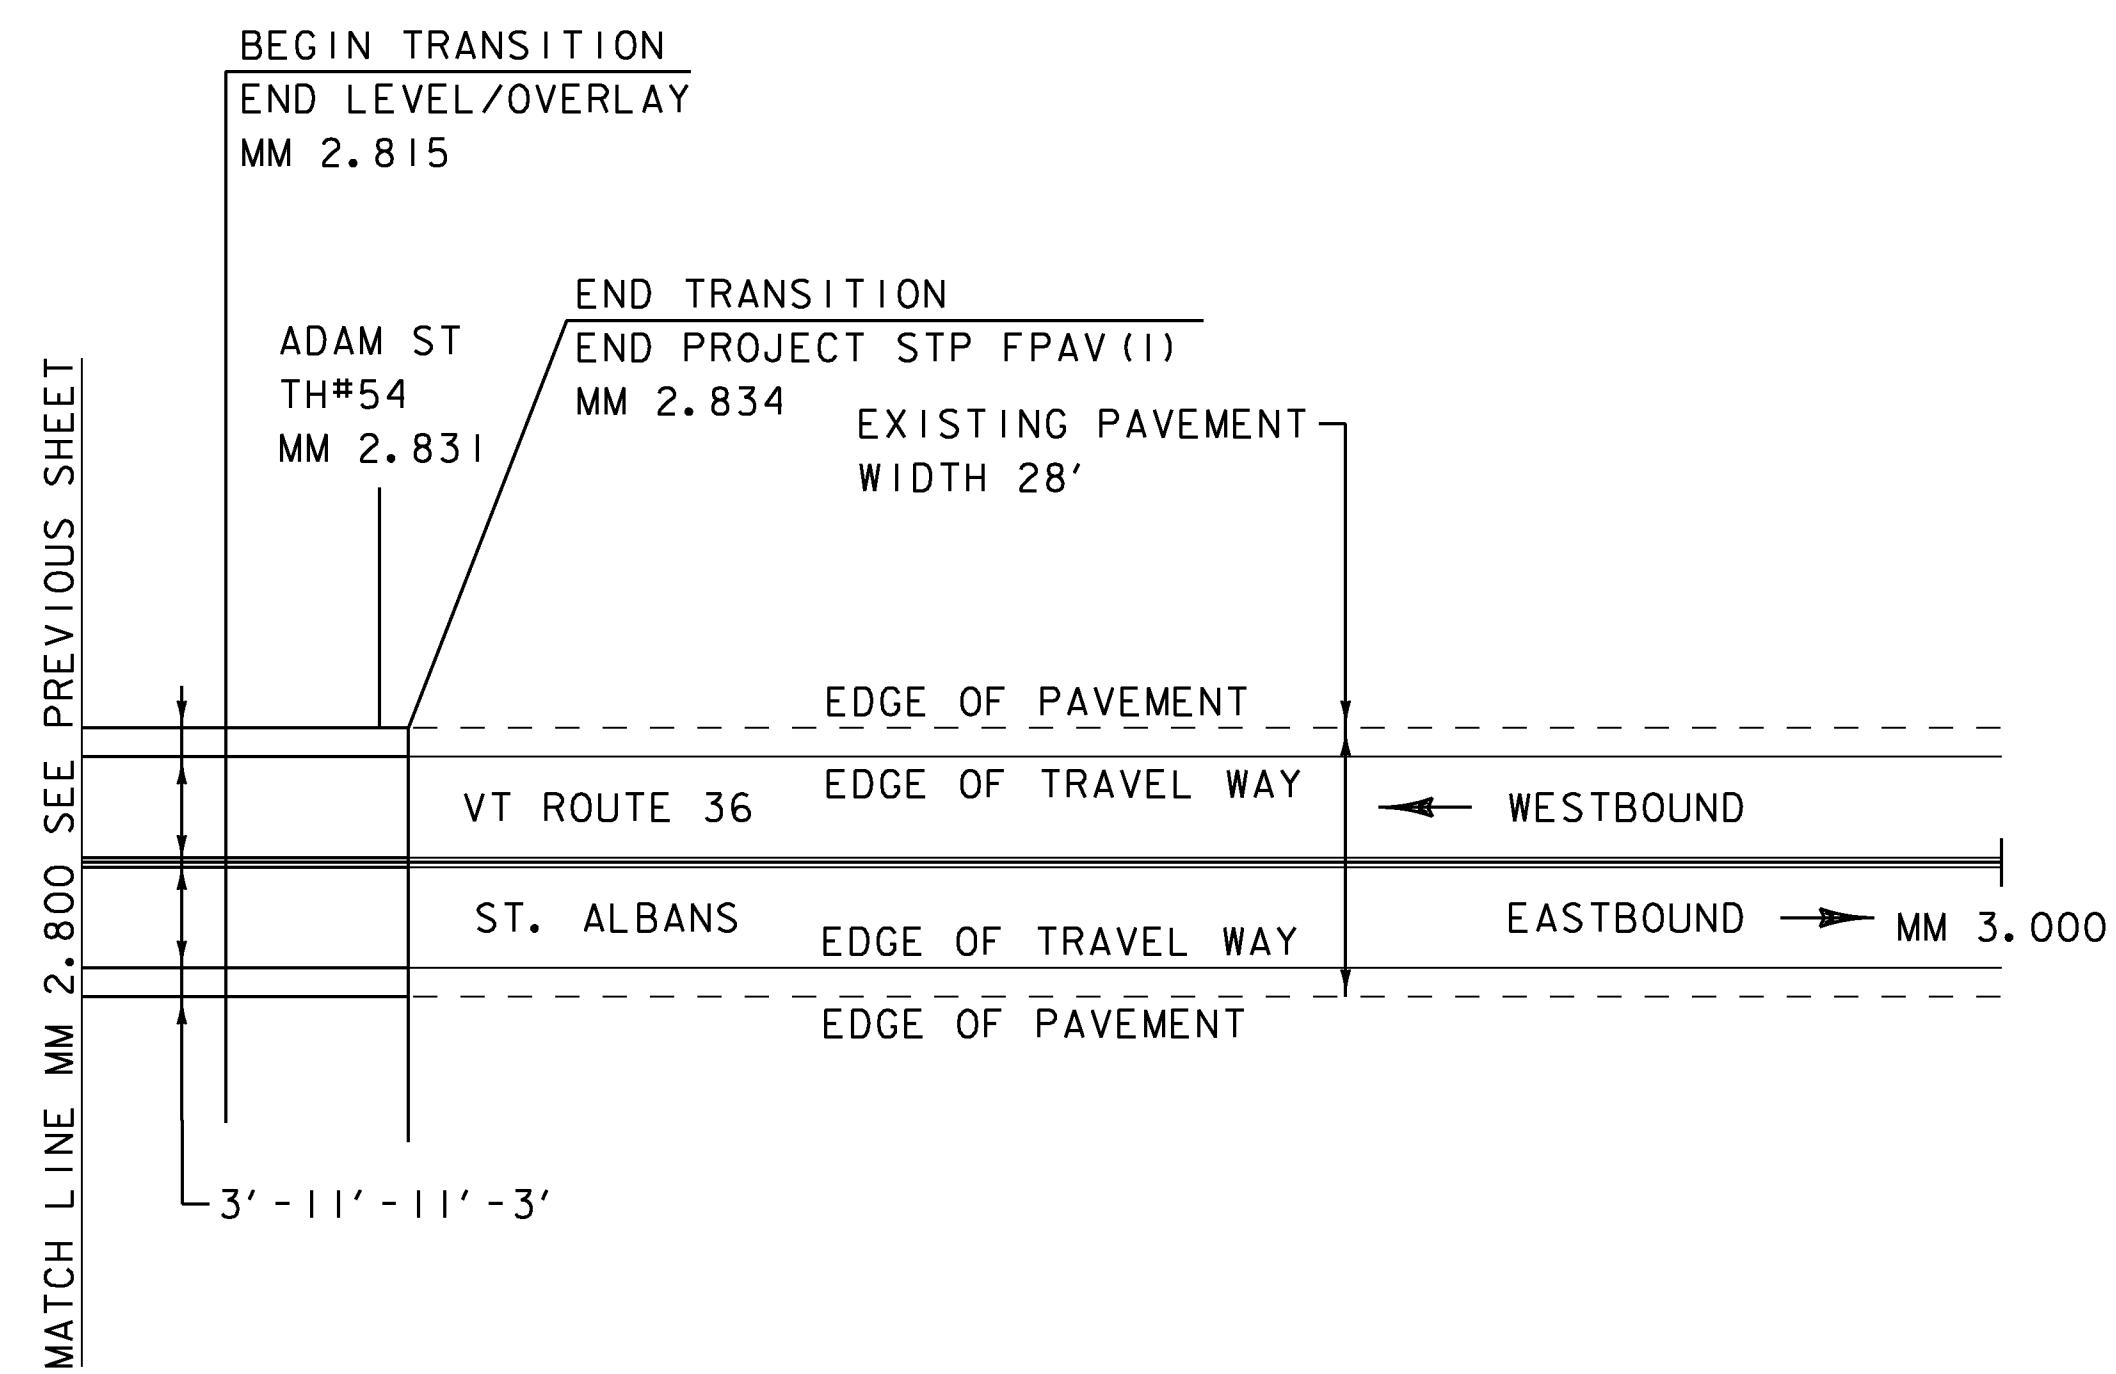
BEGIN TRANSITION
END LEVEL/OVERLAY
MM 2.815

END TRANSITION
END PROJECT STP FPAV(1)
MM 2.834

ADAM ST
TH#54
MM 2.831

EXISTING PAVEMENT
WIDTH 28'

MATCH LINE MM 2.800 SEE PREVIOUS SHEET

EDGE OF PAVEMENT

EDGE OF TRAVEL WAY

VT ROUTE 36

WESTBOUND

ST. ALBANS

EASTBOUND

MM 3.000

EDGE OF TRAVEL WAY

EDGE OF PAVEMENT

3'-11'-11'-3'